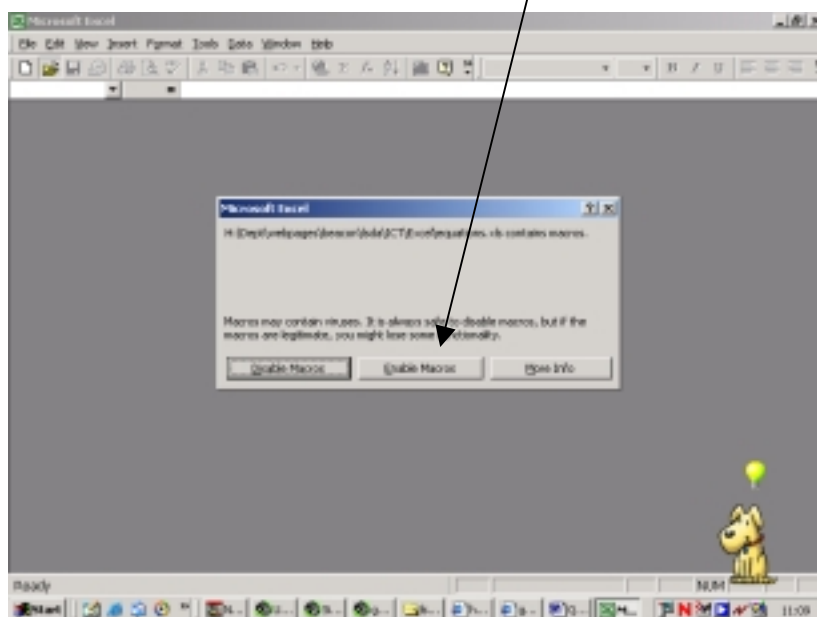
Microsoft Excel

File Edit View Insert Format Tools Data Window Help

Microsoft Excel

H:\Dept\webpages\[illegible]\ICT\Excel\equations.xls contains macros.

Macros may contain viruses. It is always safe to disable macros, but if the macros are legitimate, you might lose some functionality.

Disable Macros

Enable Macros

More Info

Ready

NUM

Start

11:09